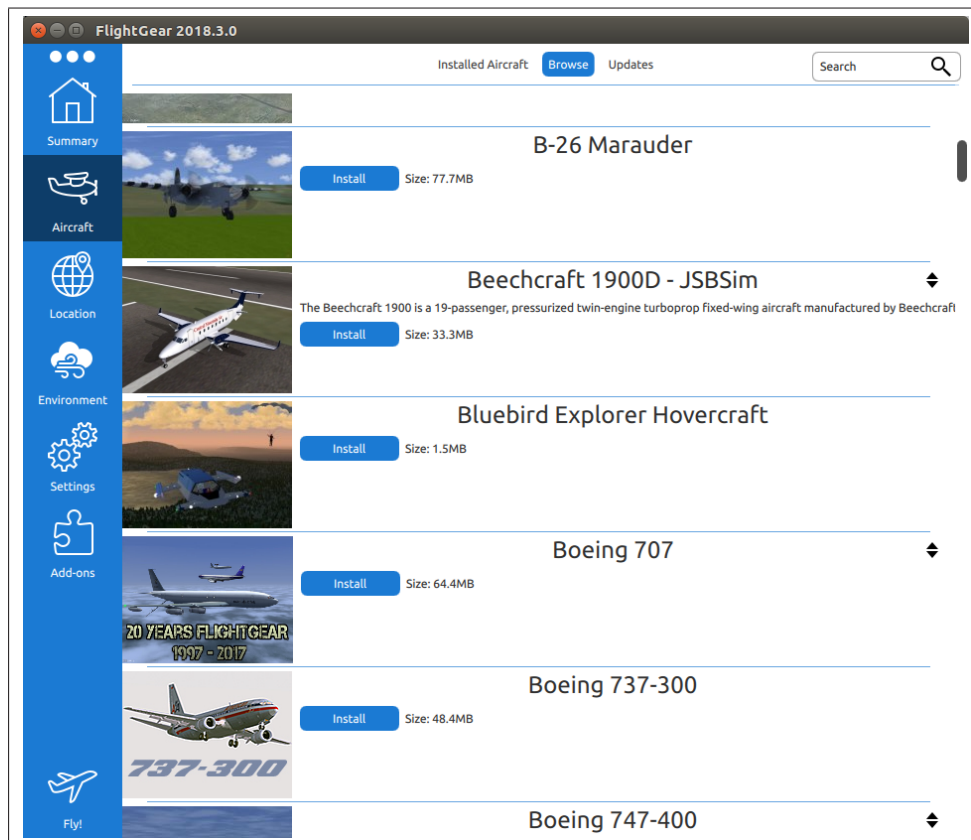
FlightGear 2018.3.0

Summary

Aircraft

Location

Environment

Settings

Add-ons

Fly!

Installed Aircraft Browse Updates

Search

B-26 Marauder

Install Size: 77.7MB

Beechcraft 1900D - JSBSim

The Beechcraft 1900 is a 19-passenger, pressurized twin-engine turboprop fixed-wing aircraft manufactured by Beechcraft

Install Size: 33.3MB

Bluebird Explorer Hovercraft

Install Size: 1.5MB

Boeing 707

20 YEARS FLIGHTGEAR 1997 - 2017

Install Size: 64.4MB

Boeing 737-300

737-300

Install Size: 48.4MB

Boeing 747-400